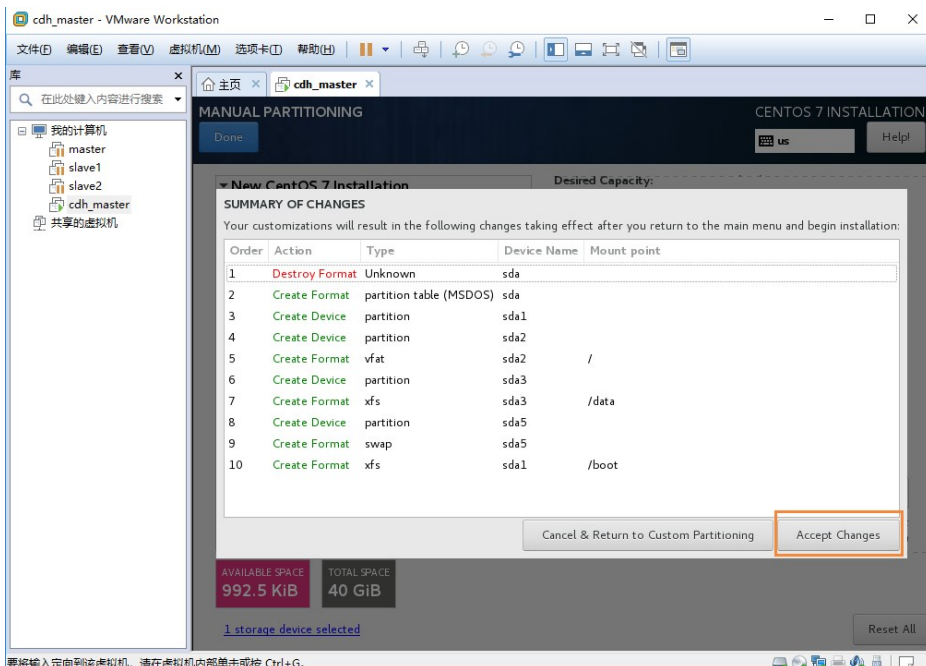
cdh_master - VMware Workstation

文件(F) 编辑(E) 查看(V) 虚拟机(M) 选项卡(T) 帮助(H)

库

在此处键入内容进行搜索

我的计算机
master
slave1
slave2
cdh_master
共享的虚拟机

主页 cdh_master

MANUAL PARTITIONING
Done

CENTOS 7 INSTALLATION
us
Help!

New CentOS 7 Installation
Desired Capacity:

SUMMARY OF CHANGES

Your customizations will result in the following changes taking effect after you return to the main menu and begin installation:

| Order | Action | Type | Device Name | Mount point |
|---|---|---|---|---|
| 1 | Destroy Format | Unknown | sda | |
| 2 | Create Format | partition table (MSDOS) | sda | |
| 3 | Create Device | partition | sda1 | |
| 4 | Create Device | partition | sda2 | |
| 5 | Create Format | vfat | sda2 | / |
| 6 | Create Device | partition | sda3 | |
| 7 | Create Format | xfs | sda3 | /data |
| 8 | Create Device | partition | sda5 | |
| 9 | Create Format | swap | sda5 | |
| 10 | Create Format | xfs | sda1 | /boot |

Cancel & Return to Custom Partitioning
Accept Changes

AVAILABLE SPACE
992.5 KiB
TOTAL SPACE
40 GiB

1 storage device selected

Reset All

要将输入定向到该虚拟机，请在虚拟机内部单击或按 Ctrl+G。